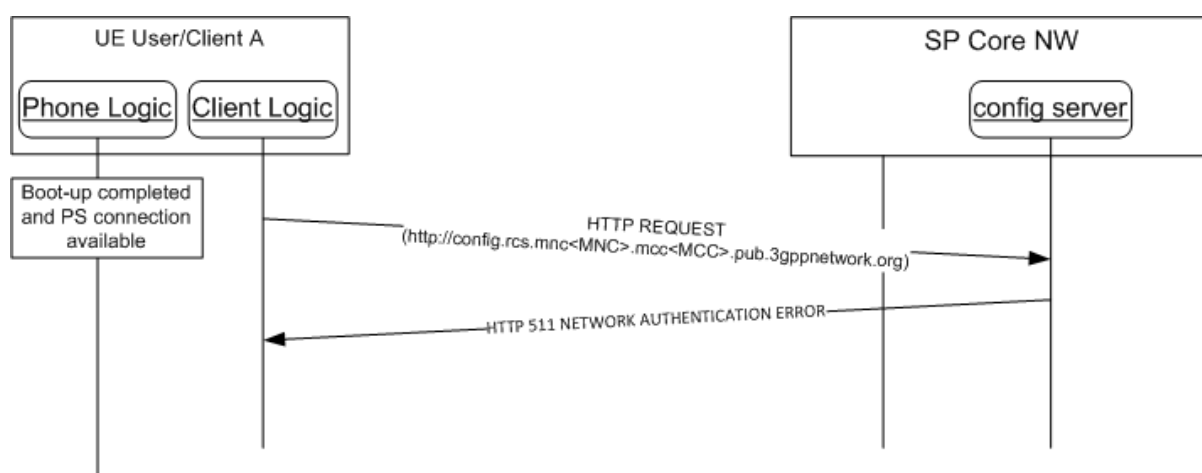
UE User/Client A

Phone Logic

Client Logic

SP Core NW

config server

Boot-up completed and PS connection available

HTTP REQUEST
(http://config.rcs.mnc<MNC>.mcc<MCC>.pub.3gppnetwork.org)

HTTP 511 NETWORK AUTHENTICATION ERROR